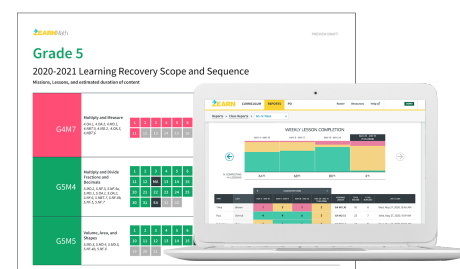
EARN Math

Grade 5

2020-2021 Learning Recovery Scope and Sequence

Missions, Lessons, and estimated duration of content

G4M7

Multiply and Measure

G5M4

Multiply and Divide Fractions and Decimals

G5M5

Volume, Area, and Shapes

EARN CURRICULUM REPORTS

WEEKLY LESSON COMPLETION